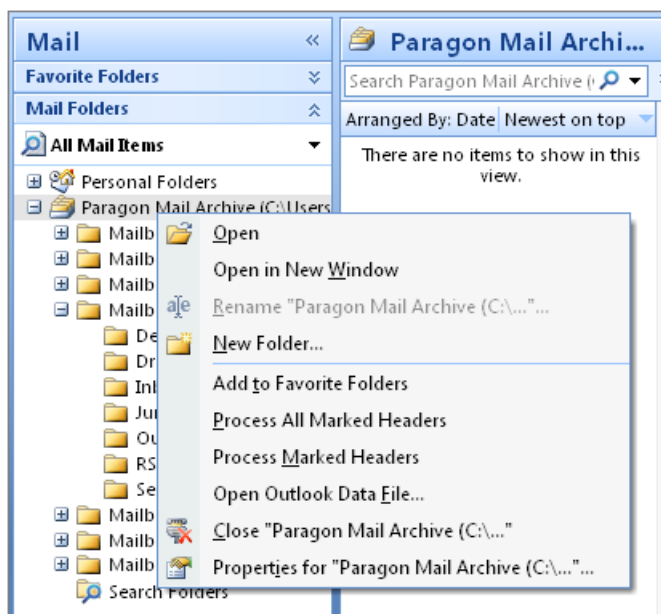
Mail «

Favorite Folders

Mail Folders

All Mail Items

Personal Folders

Paragon Mail Archive (C:\Users

Mailb

Mailb

Mailb

Mailb

De

Dr

Inb

Ju

Ou

RS

Se

Mailb

Mailb

Mailb

Search Folders

Paragon Mail Archi...

Search Paragon Mail Archive (

Arranged By: Date Newest on top

There are no items to show in this view.

Open

Open in New Window

Rename "Paragon Mail Archive (C:\..."...

New Folder...

Add to Favorite Folders

Process All Marked Headers

Process Marked Headers

Open Outlook Data File...

Close "Paragon Mail Archive (C:\..."

Properties for "Paragon Mail Archive (C:\..."...